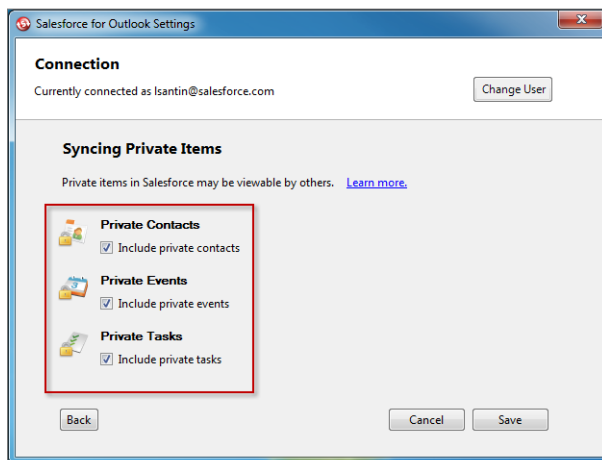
Salesforce for Outlook Settings

Connection

Currently connected as lsantin@salesforce.com

Change User

Syncing Private Items

Private items in Salesforce may be viewable by others. Learn more.

Private Contacts

Include private contacts

Private Events

Include private events

Private Tasks

Include private tasks

Back

Cancel

Save